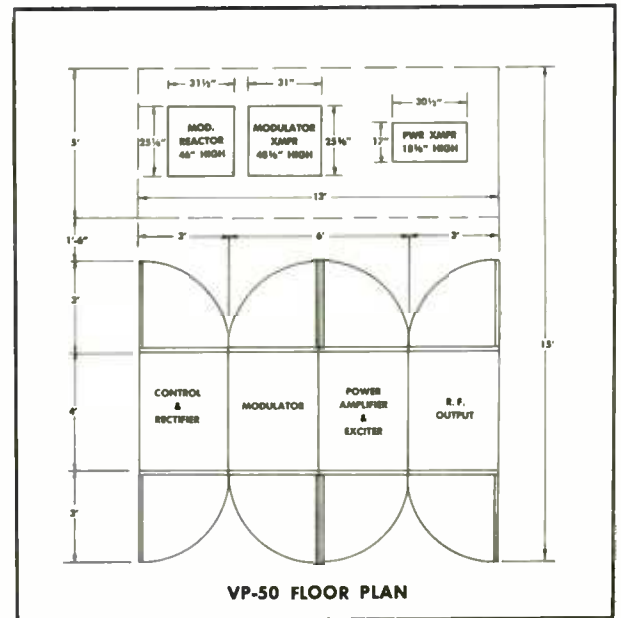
5'

31½"

31"

30½"

25¼"

MOD. REACTOR 46" HIGH

MODULATOR XMFR 48¾" HIGH

25¾"

17"

PWR XMFR 18¾" HIGH

13'

15'

1'-6"

3'

6'

3'

3'

CONTROL & RECTIFIER

MODULATOR

POWER AMPLIFIER & EXCITER

R. F. OUTPUT

4'

3'

VP-50 FLOOR PLAN